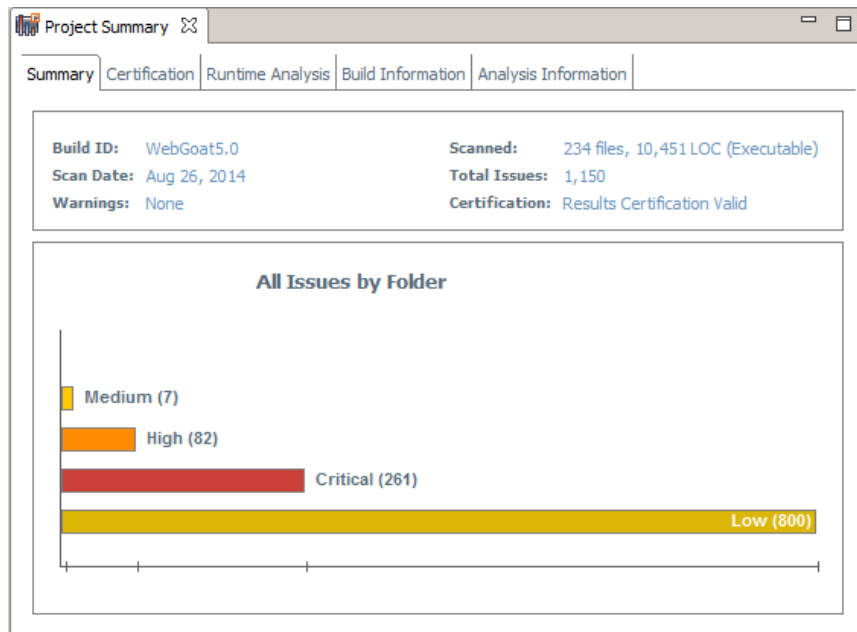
Project Summary ☒

Summary | Certification | Runtime Analysis | Build Information | Analysis Information

Build ID: WebGoat5.0
Scan Date: Aug 26, 2014
Warnings: None

Scanned: 234 files, 10,451 LOC (Executable)
Total Issues: 1,150
Certification: Results Certification Valid

All Issues by Folder

Medium (7)
High (82)
Critical (261)
Low (800)